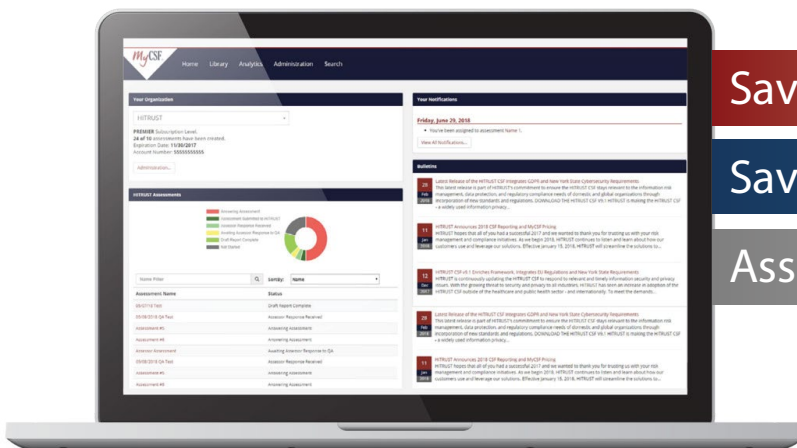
MyCSF Home Library Analytics Administration Search

Your Organization

HITRUST

PREMIER Subscription Level.
24 of 10 assessments have been created.
Expiration Date: 11/30/2017
Account Number: 5555555555

Administration...

HITRUST Assessments

Answering Assessment
Submitted to HITRUST
Assessor Response Received
Awaiting Assessor Response to QA
Draft Report Complete
Not Started

Name Filter
Sort By: Name

| Assessment Name | Status |
|---|---|
| 09/07/18 Test | Draft Report Complete |
| 03/08/2018 QA Test | Assessor Response Received |
| Assessment #5 | Answering Assessment |
| Assessment #4 | Answering Assessment |
| Assessor Assessment | Awaiting Assessor Response to QA |
| 03/08/2018 QA Test | Assessor Response Received |
| Assessment #3 | Answering Assessment |
| Assessment #2 | Answering Assessment |

Your Notifications

Friday, June 29, 2018
• You've been assigned to assessment Name 1.
View All Notifications...

Bulletins

28 Feb 2018 Latest Release of the HITRUST CSF Integrates GDPR and New York State Cybersecurity Requirements
This latest release is part of HITRUST's commitment to ensure the HITRUST CSF stays relevant to the information risk management, data protection, and regulatory compliance needs of domestic and global organizations through incorporation of new standards and regulations. DOWNLOAD THE HITRUST CSF v9.1 HITRUST is making the HITRUST CSF – a widely used information privacy...

11 Jan 2018 HITRUST Announces 2018 CSF Reporting and MyCSF Pricing
HITRUST hopes that all of you had a successful 2017 and we wanted to thank you for trusting us with your risk management and compliance initiatives. As we begin 2018, HITRUST continues to listen and learn about how our customers use and leverage our solutions. Effective January 15, 2018, HITRUST will streamline the solutions to...

12 Dec 2017 HITRUST CSF v9.1 Enriches Framework, Integrates EU Regulations and New York State Requirements
HITRUST is continuously updating the HITRUST CSF to respond to relevant and timely information security and privacy issues. With the growing threat to security and privacy to all industries, HITRUST has seen an increase in adoption of the HITRUST CSF outside of the healthcare and public health sector - and internationally. To meet the demands...

28 Feb 2018 Latest Release of the HITRUST CSF Integrates GDPR and New York State Cybersecurity Requirements
This latest release is part of HITRUST's commitment to ensure the HITRUST CSF stays relevant to the information risk management, data protection, and regulatory compliance needs of domestic and global organizations through incorporation of new standards and regulations. DOWNLOAD THE HITRUST CSF v9.1 HITRUST is making the HITRUST CSF – a widely used information privacy...

11 Jan 2018 HITRUST Announces 2018 CSF Reporting and MyCSF Pricing
HITRUST hopes that all of you had a successful 2017 and we wanted to thank you for trusting us with your risk management and compliance initiatives. As we begin 2018, HITRUST continues to listen and learn about how our customers use and leverage our solutions. Effective January 15, 2018, HITRUST will streamline the solutions to...

Sav

Sav

Ass